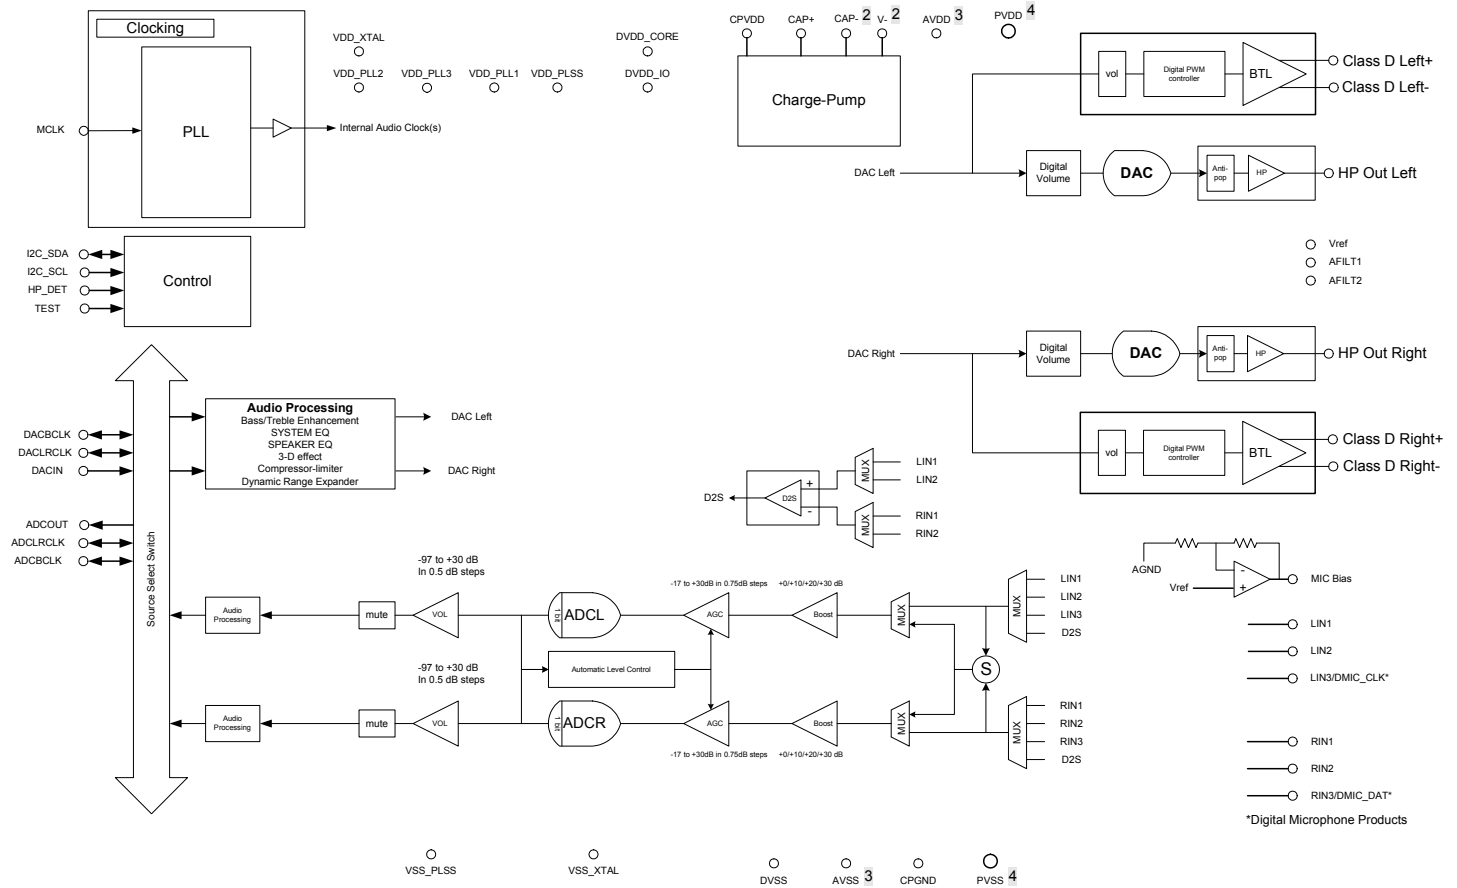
Clocking

PLL

MCLK

Internal Audio Clock(s)

VDD_XTAL

VDD_PLL2 VDD_PLL3 VDD_PLL1 VDD_PLSS

DVDD_CORE

DVDD_IO

CPVDD CAP+ CAP- 2 V- 2 AVDD 3 PVDD 4

Charge-Pump

vol

Digital PWM controller

BTL

Class D Left+

Class D Left-

DAC Left

Digital Volume

DAC

Anti-pop

HP

HP Out Left

Vref

AFILT1

AFILT2

Control

I2C_SDA

I2C_SCL

HP_DET

TEST

DAC Right

Digital Volume

DAC

Anti-pop

HP

HP Out Right

Audio Processing
Bass/Treble Enhancement
SYSTEM EQ
SPEAKER EQ
3-D effect
Compressor-limiter
Dynamic Range Expander

DAC Left

DAC Right

DACBCLK

DACLRCLK

DACIN

vol

Digital PWM controller

BTL

Class D Right+

Class D Right-

MUX

LIN1

LIN2

D2S

D2S

+

-

MUX

RIN1

RIN2

ADCOUT

ADCLRCLK

ADCBCLK

Source Select Switch

-97 to +30 dB
In 0.5 dB steps

AGND

Vref

MIC Bias

Audio Processing

mute

VOL

ADCL

-17 to +30dB in 0.75dB steps

+0/+10/+20/+30 dB

AGC

Boost

MUX

MUX

LIN1

LIN2

LIN3

D2S

LIN1

LIN2

LIN3/DMIC_CLK*

-97 to +30 dB
In 0.5 dB steps

Automatic Level Control

S

Audio Processing

mute

VOL

ADCR

AGC

Boost

MUX

MUX

RIN1

RIN2

RIN3

D2S

-17 to +30dB in 0.75dB steps

+0/+10/+20/+30 dB

RIN1

RIN2

RIN3/DMIC_DAT*

*Digital Microphone Products

VSS_PLSS

VSS_XTAL

DVSS

AVSS 3

CPGND

PVSS 4